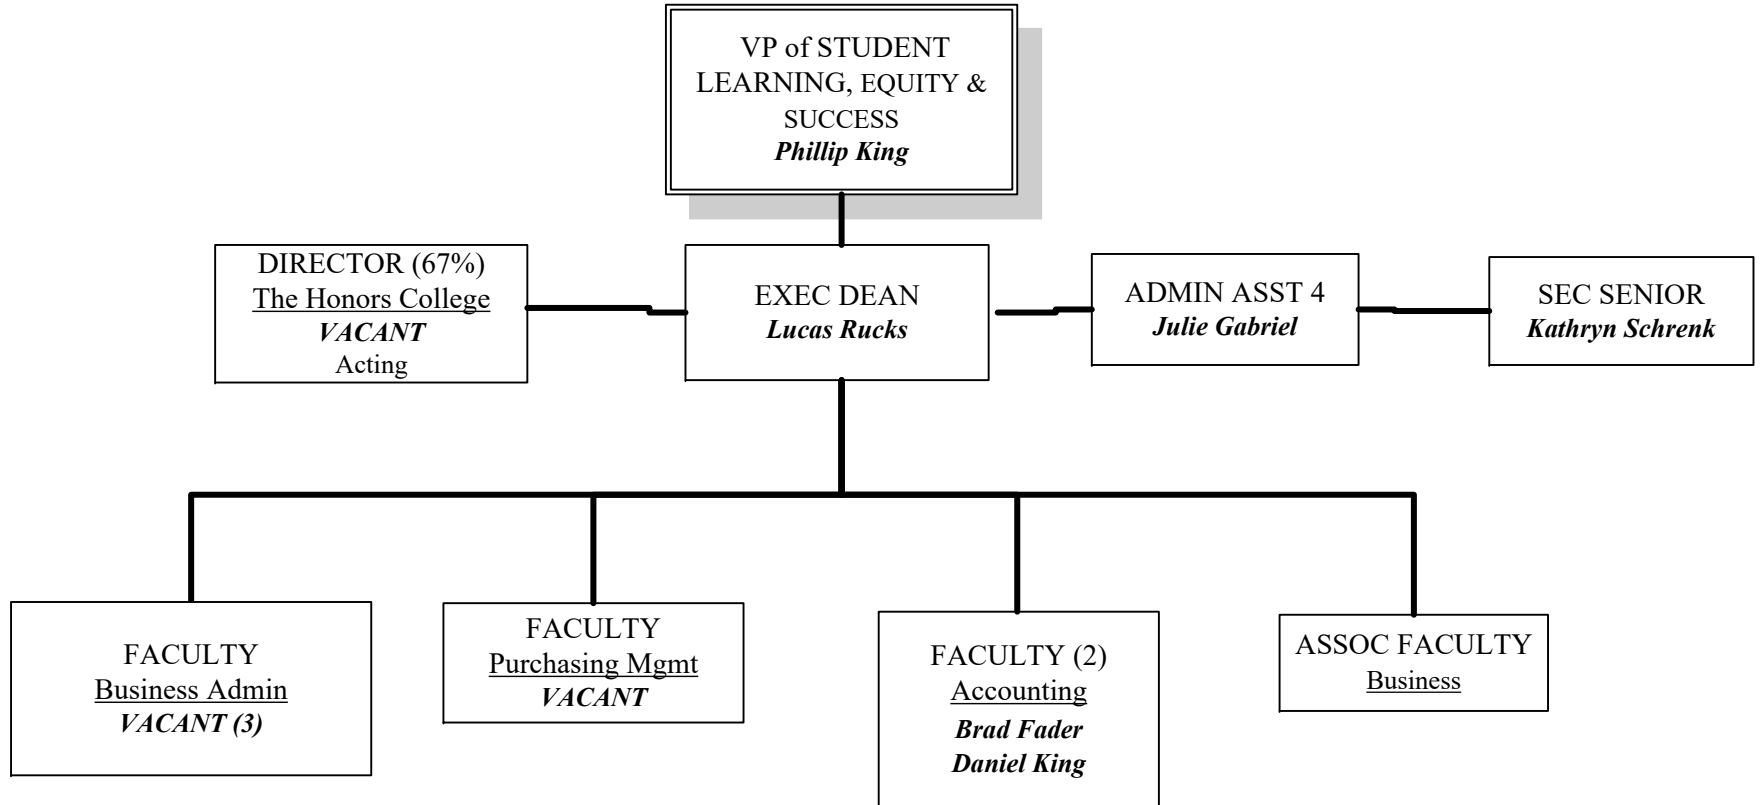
VP of STUDENT LEARNING, EQUITY & SUCCESS
Phillip King

DIRECTOR (67%)
The Honors College
VACANT
Acting

EXEC DEAN
Lucas Rucks

ADMIN ASST 4
Julie Gabriel

SEC SENIOR
Kathryn Schrenk

FACULTY
Business Admin
VACANT (3)

FACULTY
Purchasing Mgmt
VACANT

FACULTY (2)
Accounting
Brad Fader
Daniel King

ASSOC FACULTY
Business